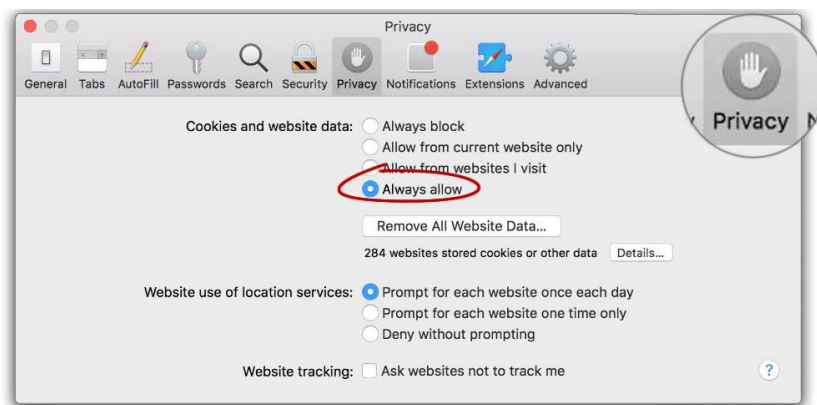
Privacy

General Tabs AutoFill Passwords Search Security Privacy Notifications Extensions Advanced

Privacy

Cookies and website data: Always block
Allow from current website only
Allow from websites I visit
Always allow

Remove All Website Data...

284 websites stored cookies or other data Details...

Website use of location services: Prompt for each website once each day
Prompt for each website one time only
Deny without prompting

Website tracking: Ask websites not to track me

?